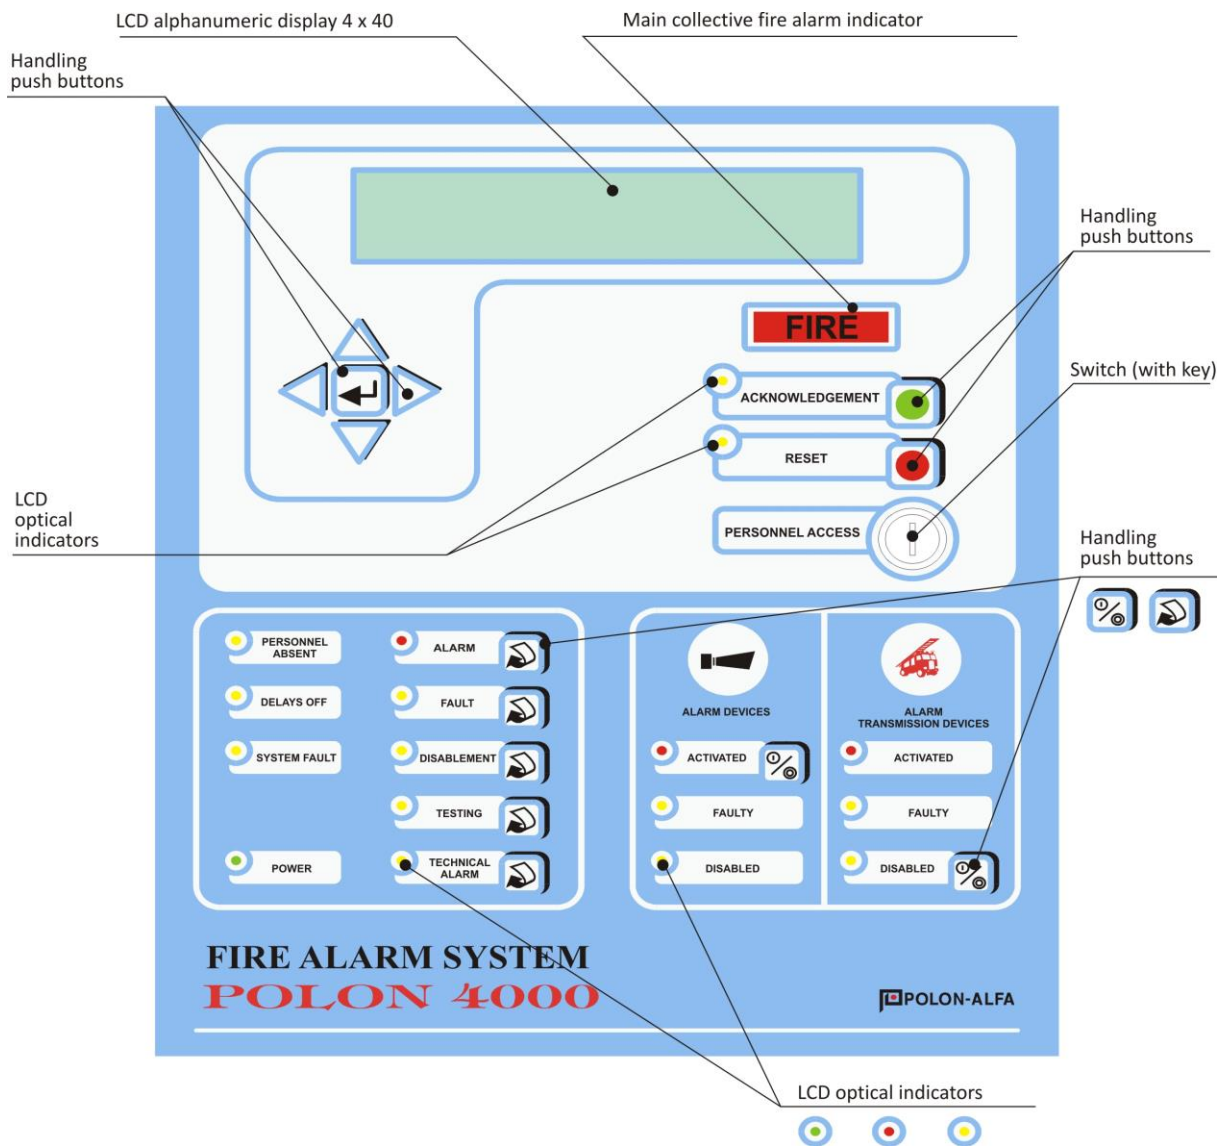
LCD alphanumeric display 4 x 40

Main collective fire alarm indicator

Handling push buttons

Handling push buttons

FIRE

Switch (with key)

ACKNOWLEDGEMENT

RESET

LCD optical indicators

PERSONNEL ACCESS

Handling push buttons

PERSONNEL ABSENT

DELAYS OFF

SYSTEM FAULT

POWER

ALARM

FAULT

DISABLEMENT

TESTING

TECHNICAL ALARM

ALARM DEVICES

ACTIVATED

FAULTY

DISABLED

ALARM TRANSMISSION DEVICES

ACTIVATED

FAULTY

DISABLED

FIRE ALARM SYSTEM

POLON 4000

POLON-ALFA

LCD optical indicators